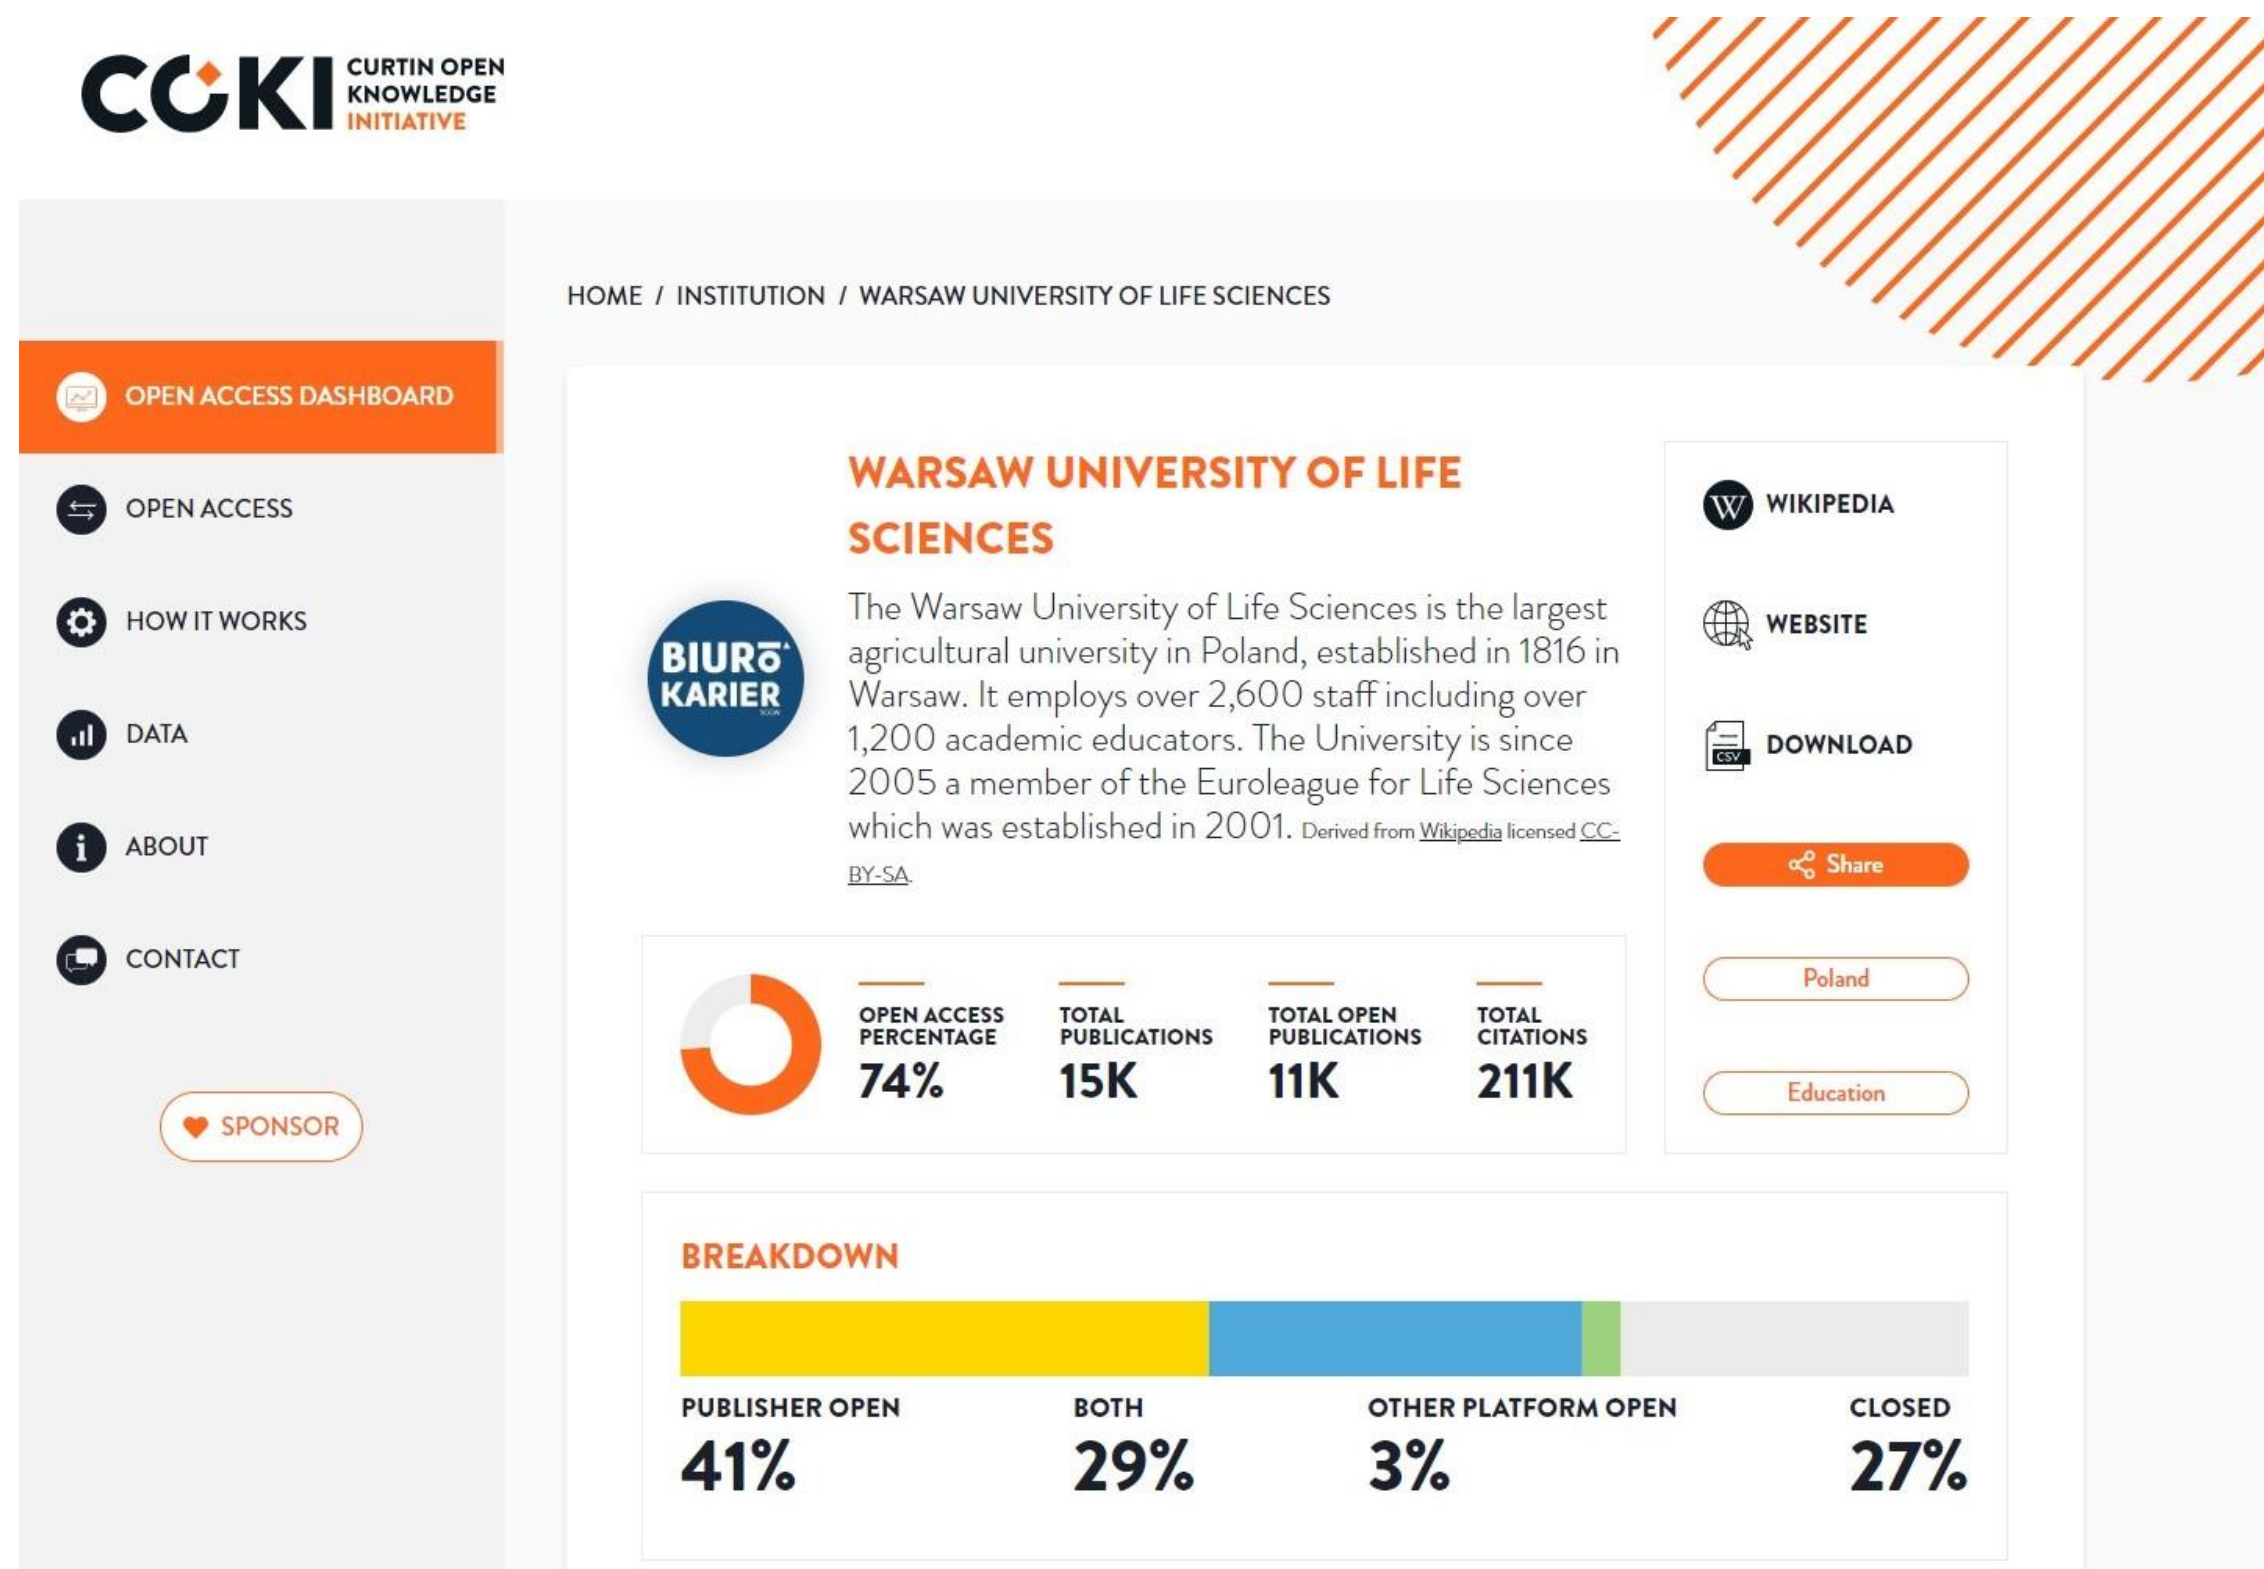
COKI CURTIN OPEN KNOWLEDGE INITIATIVE

OPEN ACCESS DASHBOARD

OPEN ACCESS

HOW IT WORKS

DATA

ABOUT

CONTACT

SPONSOR

HOME / INSTITUTION / WARSAW UNIVERSITY OF LIFE SCIENCES

BIURO KARIER

WARSAW UNIVERSITY OF LIFE SCIENCES

The Warsaw University of Life Sciences is the largest agricultural university in Poland, established in 1816 in Warsaw. It employs over 2,600 staff including over 1,200 academic educators. The University is since 2005 a member of the Euroleague for Life Sciences which was established in 2001. Derived from Wikipedia licensed CC-BY-SA.

WIKIPEDIA

WEBSITE

CSV DOWNLOAD

Share

Poland

Education

| OPEN ACCESS PERCENTAGE | TOTAL PUBLICATIONS | TOTAL OPEN PUBLICATIONS | TOTAL CITATIONS |
|---|---|---|---|
| 74% | 15K | 11K | 211K |

BREAKDOWN

| PUBLISHER OPEN | BOTH | OTHER PLATFORM OPEN | CLOSED |
|---|---|---|---|
| 41% | 29% | 3% | 27% |